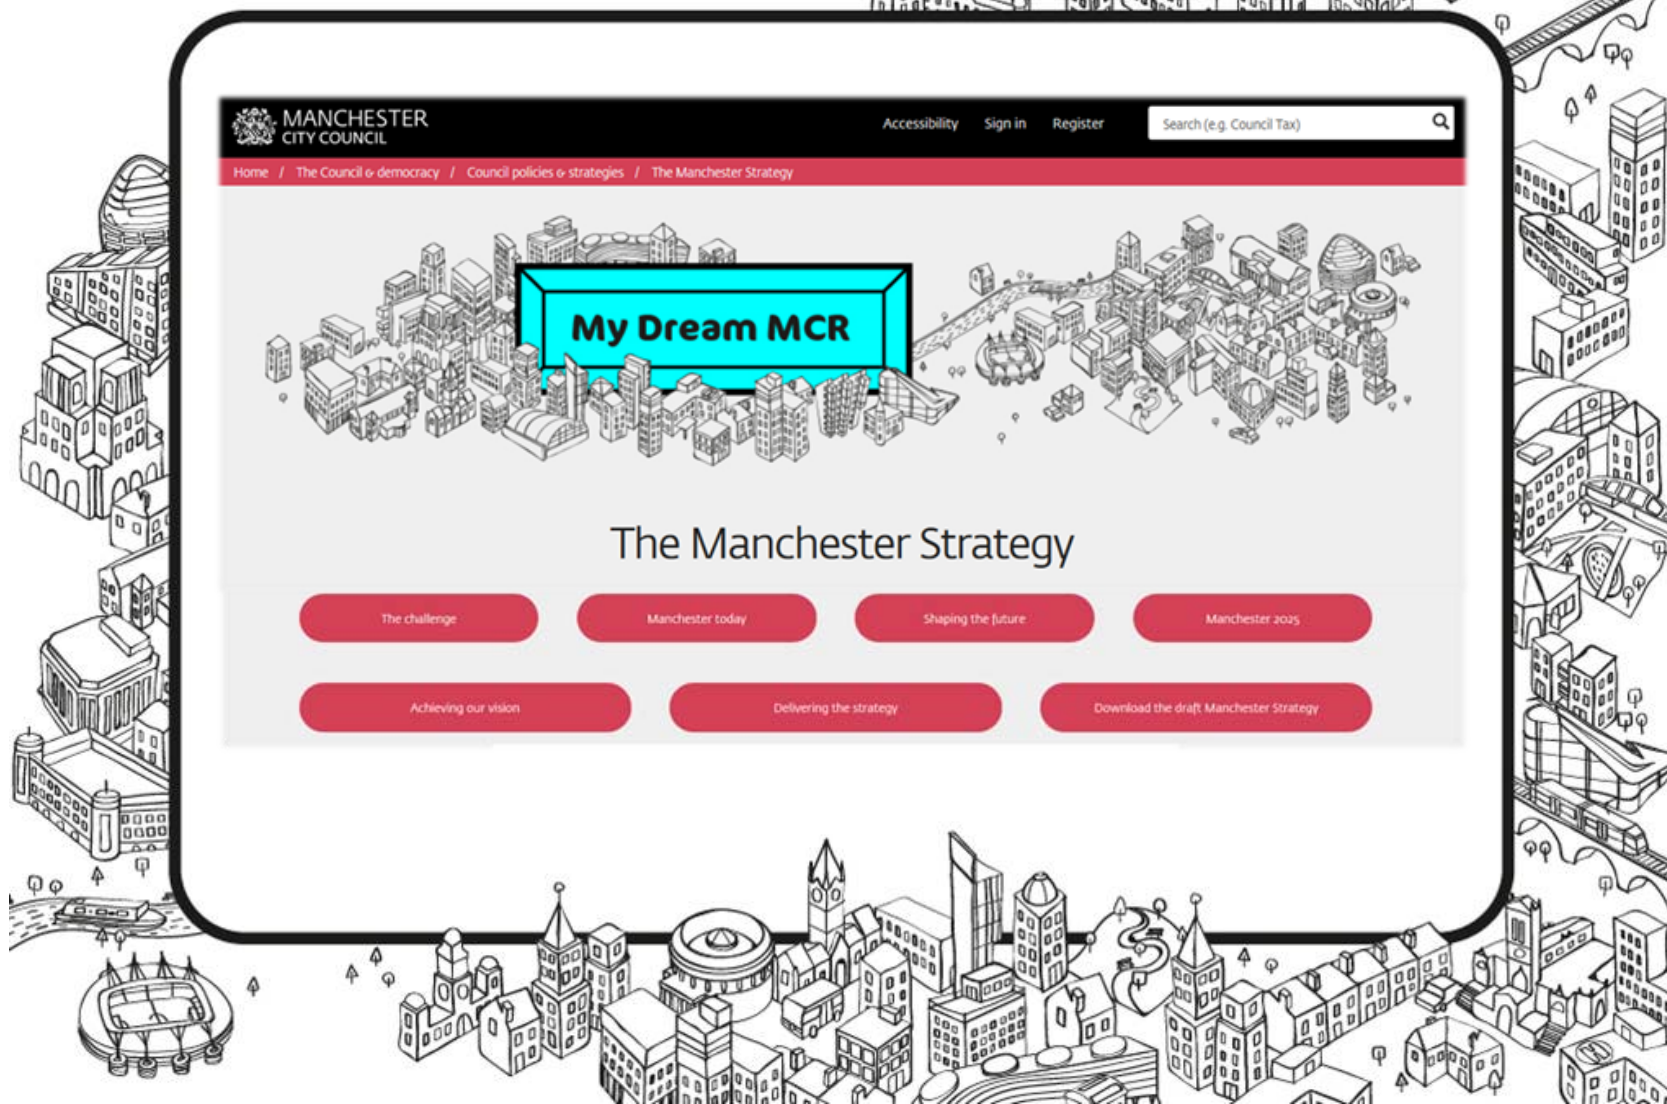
MANCHESTER CITY COUNCIL

Accessibility Sign in Register

Search (e.g. Council Tax)

Home / The Council & democracy / Council policies & strategies / The Manchester Strategy

My Dream MCR

The Manchester Strategy

The challenge

Manchester today

Shaping the future

Manchester 2025

Achieving our vision

Delivering the strategy

Download the draft Manchester Strategy